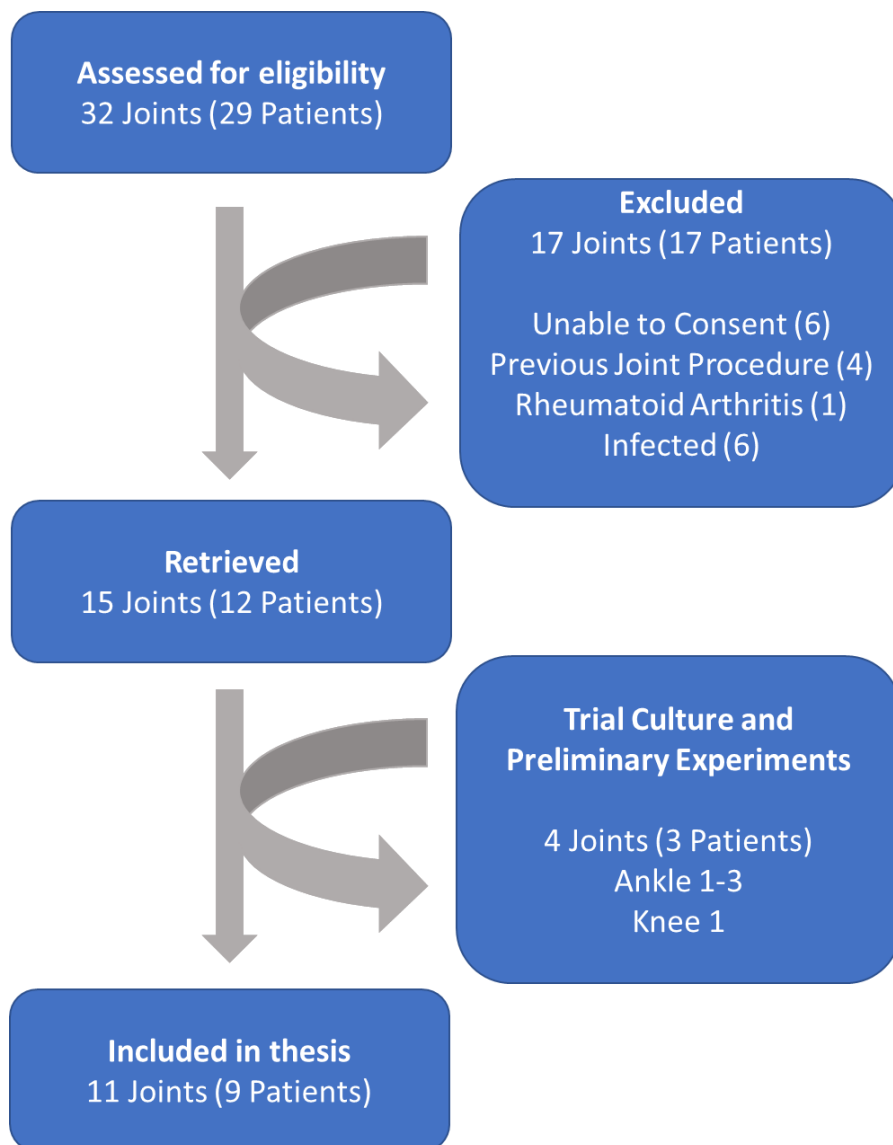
Assessed for eligibility
32 Joints (29 Patients)

Excluded
17 Joints (17 Patients)

Unable to Consent (6)
Previous Joint Procedure (4)
Rheumatoid Arthritis (1)
Infected (6)

Retrieved
15 Joints (12 Patients)

Trial Culture and Preliminary Experiments

4 Joints (3 Patients)
Ankle 1-3
Knee 1

Included in thesis
11 Joints (9 Patients)